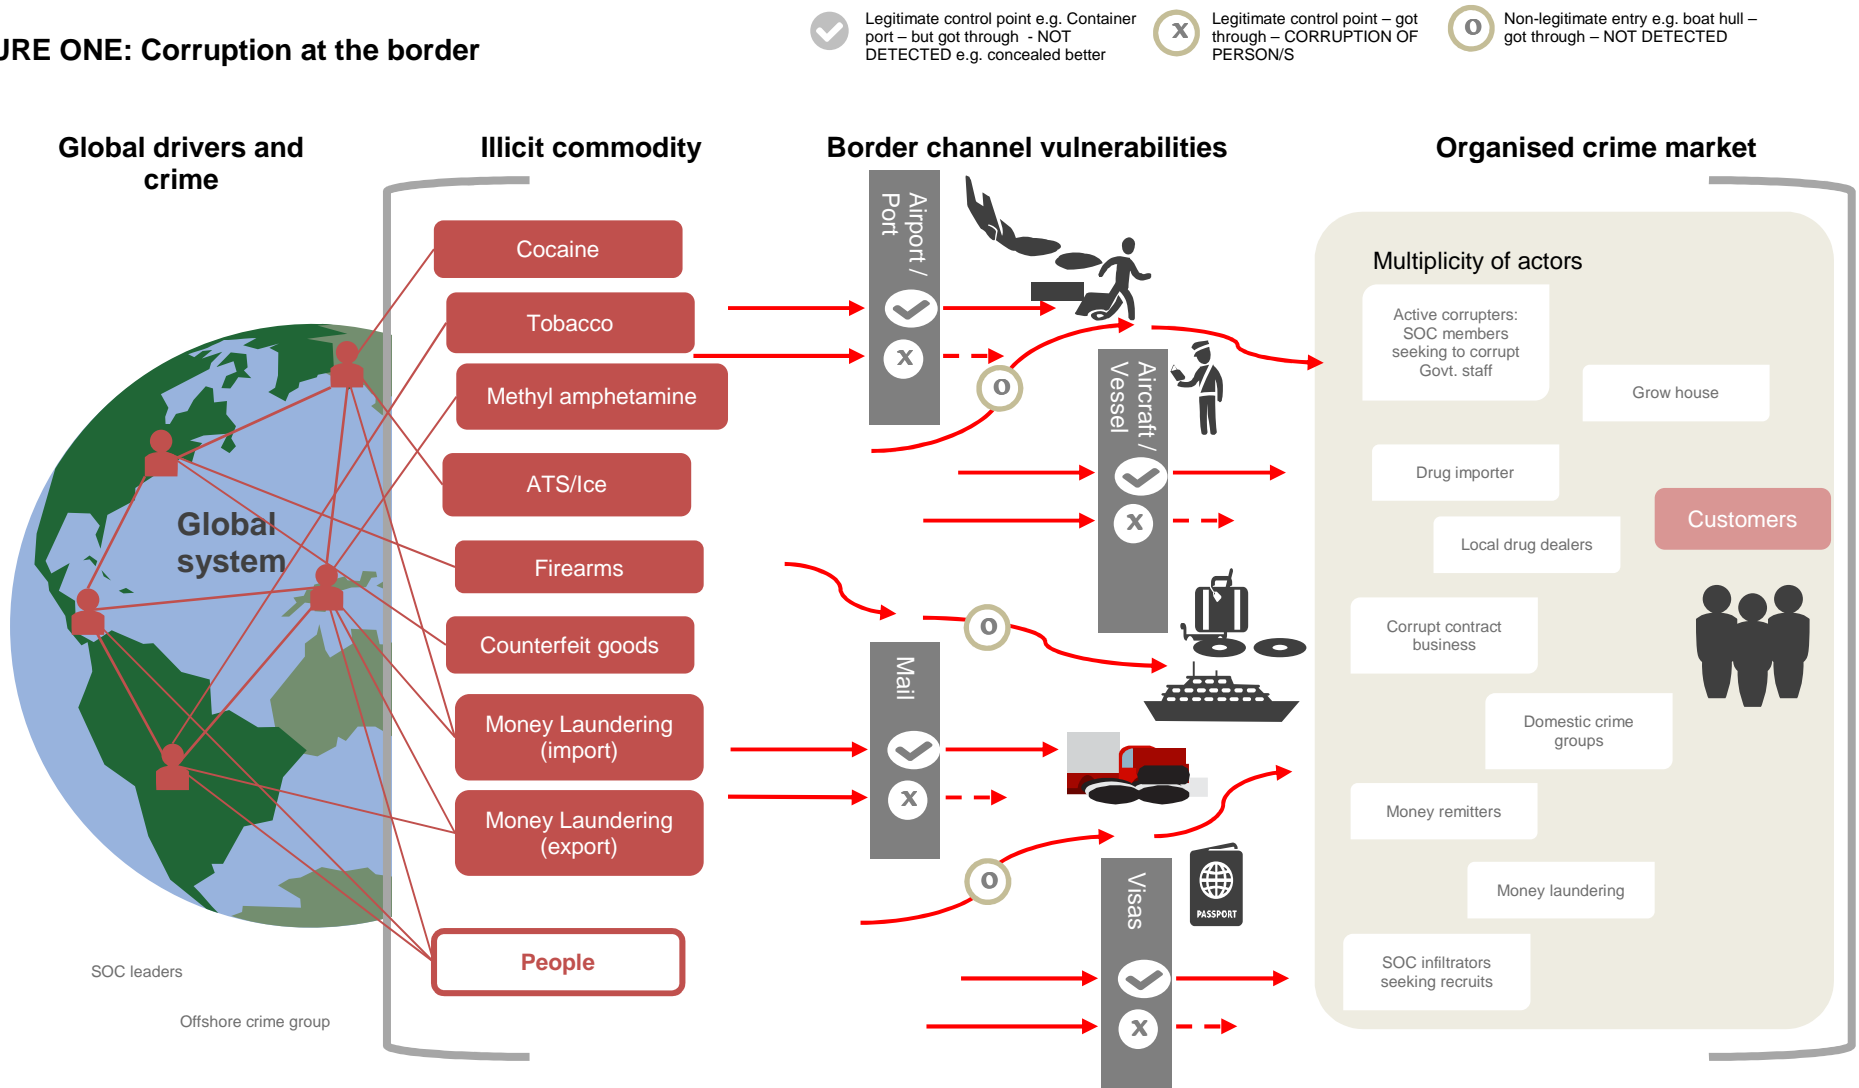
URE ONE: Corruption at the border

Legitimate control point e.g. Container port – but got through - NOT DETECTED e.g. concealed better

X Legitimate control point – got through – CORRUPTION OF PERSON/S

O Non-legitimate entry e.g. boat hull – got through – NOT DETECTED

Global drivers and crime

Illicit commodity

Border channel vulnerabilities

Organised crime market

Global system

Cocaine

Tobacco

Methyl amphetamine

ATS/Ice

Firearms

Counterfeit goods

Money Laundering (import)

Money Laundering (export)

People

SOC leaders

Offshore crime group

Airport / Port

X

O

Aircraft / Vessel

X

Mail

X

O

O

Visas

X

PASSPORT

Multiplicity of actors

Active corrupters: SOC members seeking to corrupt Govt. staff

Grow house

Drug importer

Customers

Local drug dealers

Corrupt contract business

Domestic crime groups

Money remitters

Money laundering

SOC infiltrators seeking recruits